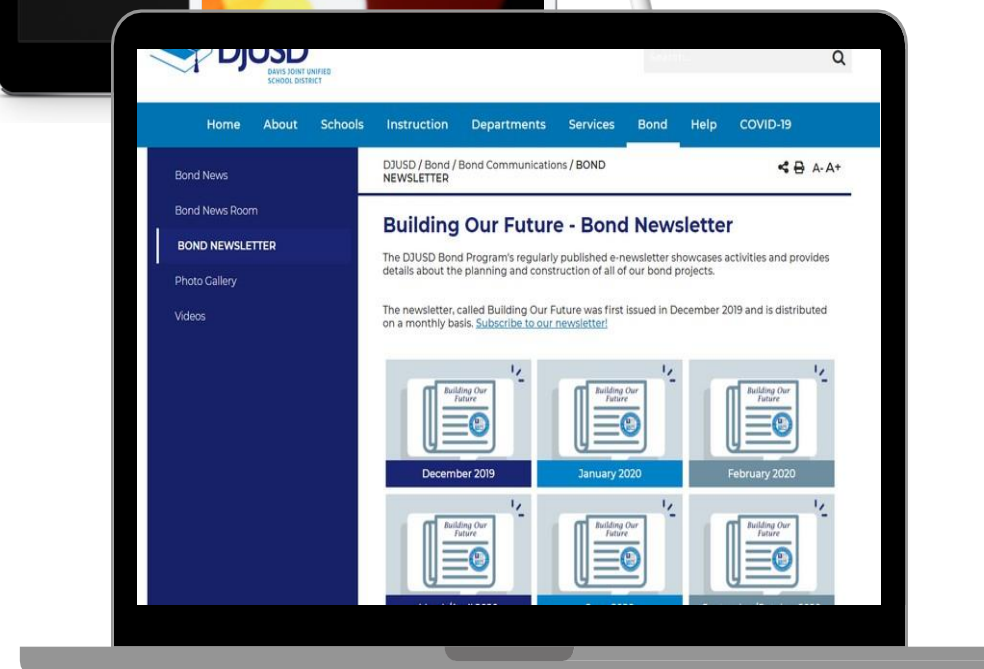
DJUSD
DAVIS JOINT UNIFIED SCHOOL DISTRICT

Search

Home About Schools Instruction Departments Services Bond Help COVID-19

Bond News
Bond News Room
BOND NEWSLETTER
Photo Gallery
Videos

DJUSD / Bond / Bond Communications / BOND NEWSLETTER

A- A+

Building Our Future - Bond Newsletter

The DJUSD Bond Program's regularly published e-newsletter showcases activities and provides details about the planning and construction of all of our bond projects.

The newsletter, called Building Our Future was first issued in December 2019 and is distributed on a monthly basis. Subscribe to our newsletter!

Building Our Future
December 2019

Building Our Future
January 2020

Building Our Future
February 2020

Building Our Future
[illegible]

Building Our Future
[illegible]

Building Our Future
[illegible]